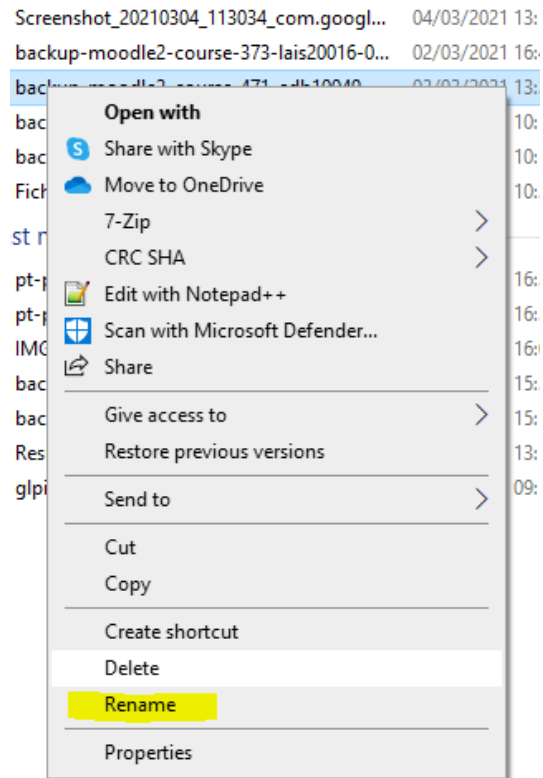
Screenshot_20210304_113034_com.googl... 04/03/2021 13:
backup-moodle2-course-373-lais20016-0... 02/03/2021 16:
backup-moodle2-course-471-adb10040... 02/03/2021 13:
bac 10:
bac 10:
Fich 10:
st m
pt-p 16:
pt-p 16:
IMG 16:
bac 15:
bac 15:
Res 13:
glpi 09:

Open with
Share with Skype
Move to OneDrive
7-Zip
CRC SHA
Edit with Notepad++
Scan with Microsoft Defender...
Share
Give access to
Restore previous versions
Send to
Cut
Copy
Create shortcut
Delete
Rename
Properties